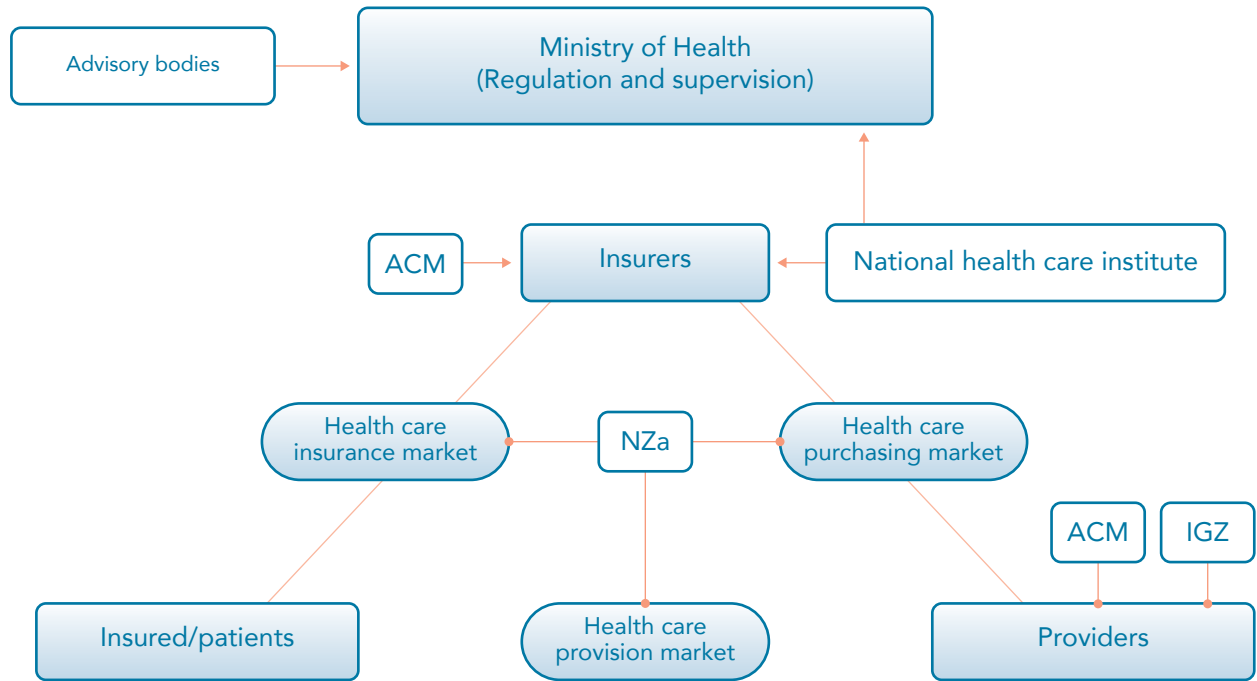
Advisory bodies

Ministry of Health
(Regulation and supervision)

ACM

Insurers

National health care institute

Health care insurance market

NZa

Health care purchasing market

ACM

IGZ

Insured/patients

Health care provision market

Providers